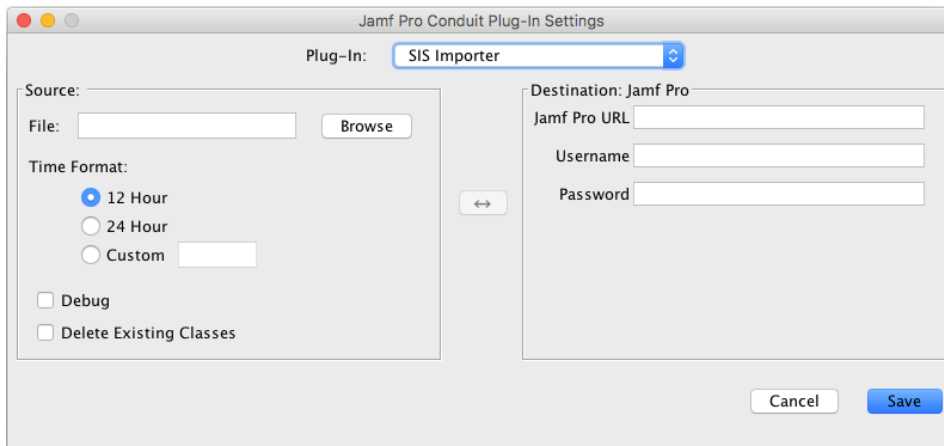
Jamf Pro Conduit Plug-In Settings

Plug-In: SIS Importer

Source:

File: Browse

Time Format:

12 Hour

24 Hour

Custom

Debug

Delete Existing Classes

↔

Destination: Jamf Pro

Jamf Pro URL

Username

Password

Cancel Save